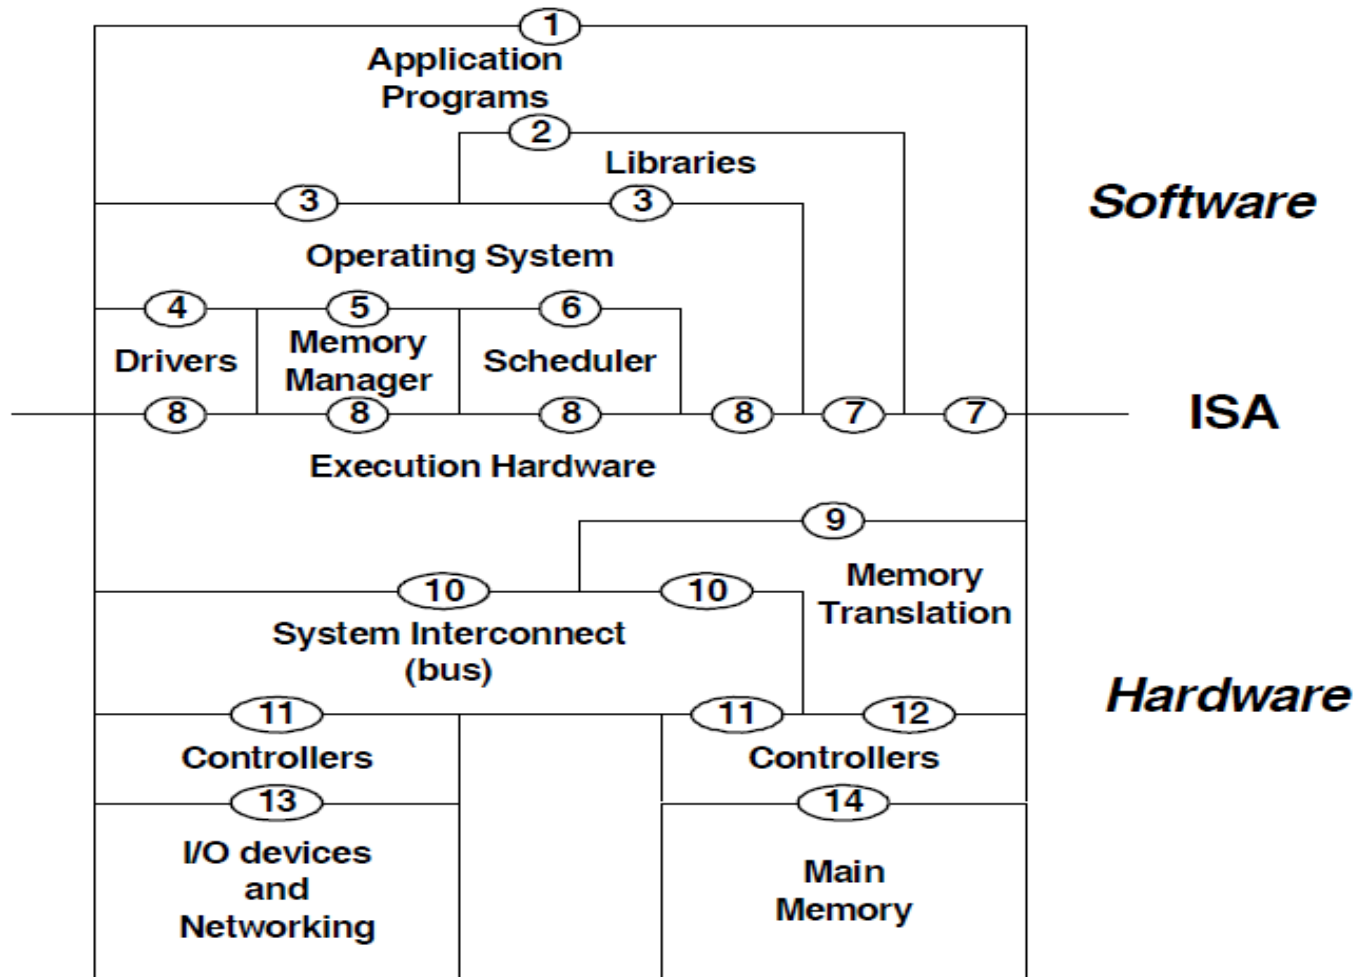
1
Application Programs
2
Libraries
3
3
Software
Operating System
4
5
6
Drivers
Memory Manager
Scheduler
8
8
8
8
7
7
ISA
Execution Hardware
9
Memory Translation
10
10
System Interconnect (bus)
Hardware
11
11
12
Controllers
Controllers
13
14
I/O devices and Networking
Main Memory